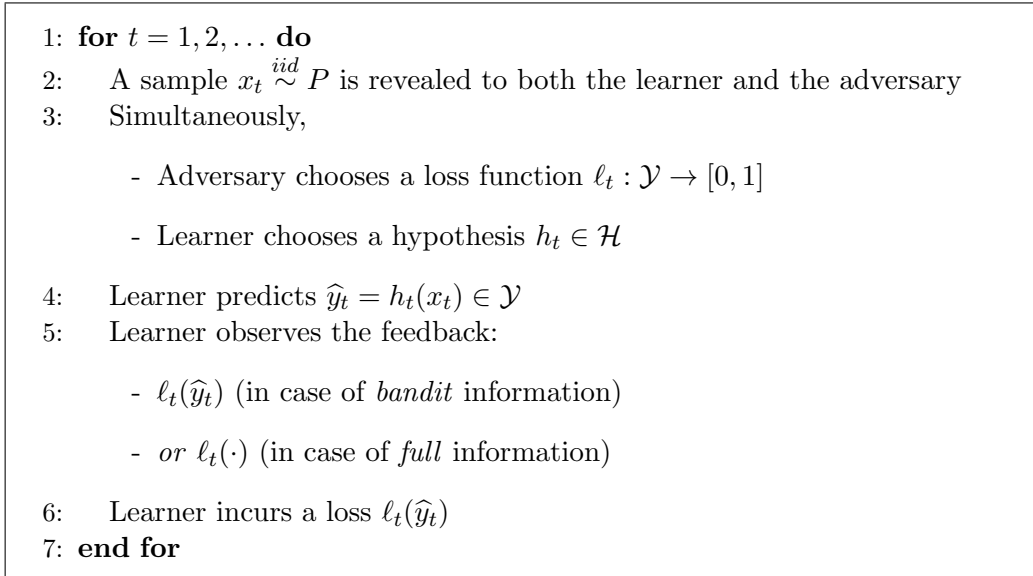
1: **for** $t = 1, 2, \ldots$ **do**
2: A sample $x_t \overset{iid}{\sim} P$ is revealed to both the learner and the adversary
3: Simultaneously,

- Adversary chooses a loss function $\ell_t : \mathcal{Y} \to [0, 1]$

- Learner chooses a hypothesis $h_t \in \mathcal{H}$

4: Learner predicts $\widehat{y}_t = h_t(x_t) \in \mathcal{Y}$
5: Learner observes the feedback:

- $\ell_t(\widehat{y}_t)$ (in case of *bandit* information)

- *or* $\ell_t(\cdot)$ (in case of *full* information)

6: Learner incurs a loss $\ell_t(\widehat{y}_t)$
7: **end for**